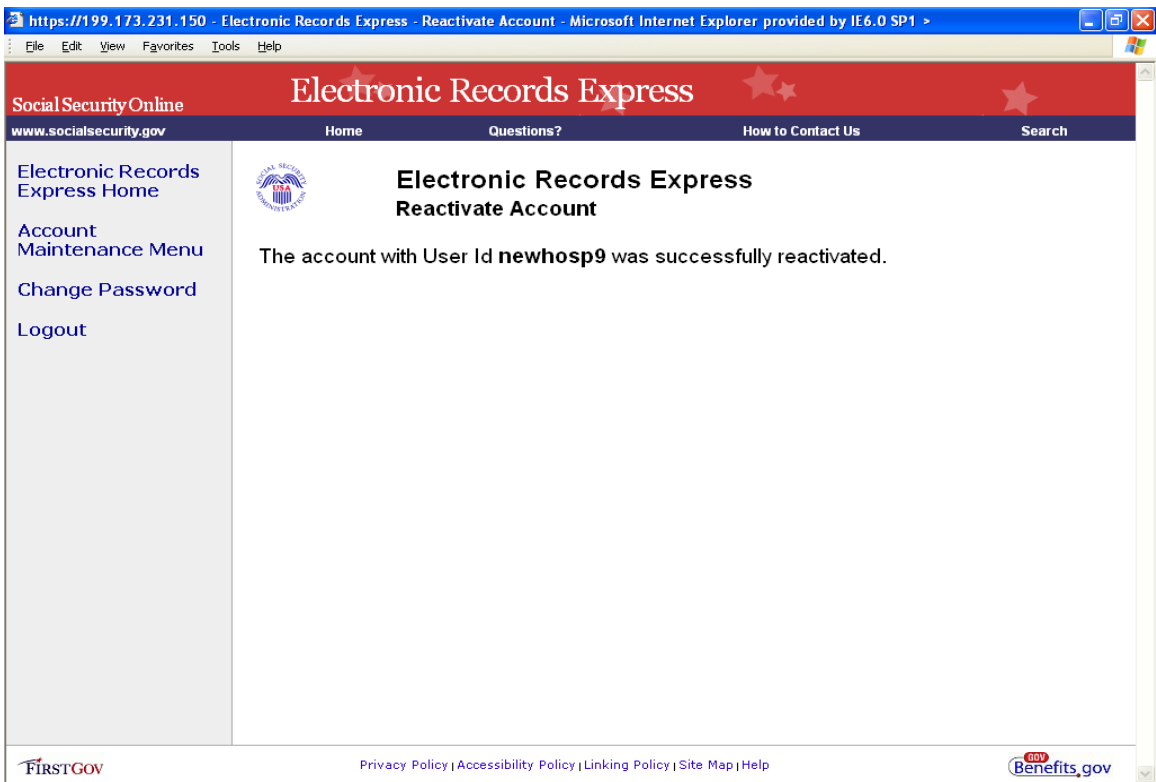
https://199.173.231.150 - Electronic Records Express - Reactivate Account - Microsoft Internet Explorer provided by IE6.0 SP1 >

File Edit View Favorites Tools Help

Social Security Online

Electronic Records Express

www.socialsecurity.gov

Home Questions? How to Contact Us Search

Electronic Records Express Home

Account Maintenance Menu

Change Password

Logout

SOCIAL SECURITY USA ADMINISTRATION

Electronic Records Express

Reactivate Account

The account with User Id **newhosp9** was successfully reactivated.

FIRSTGOV

Privacy Policy | Accessibility Policy | Linking Policy | Site Map | Help

GOV Benefits.gov